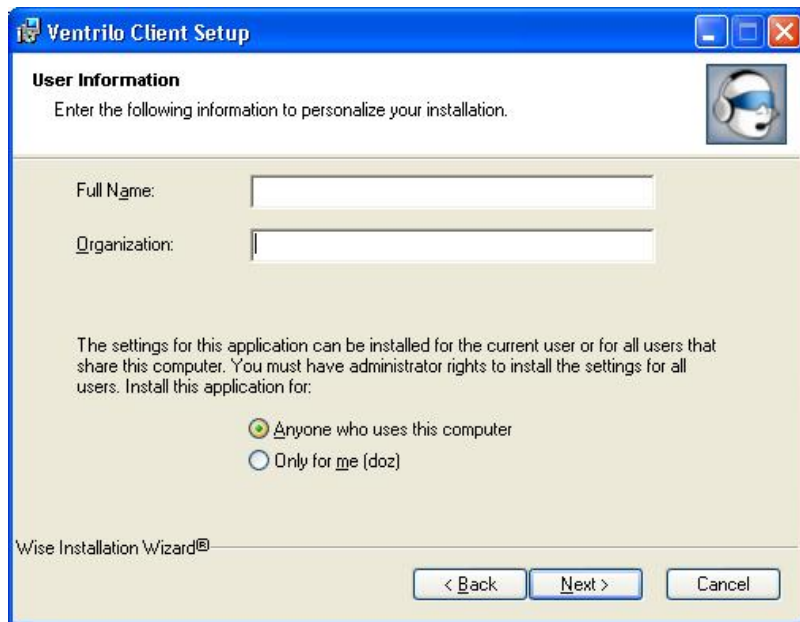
Ventrilo Client Setup

User Information

Enter the following information to personalize your installation.

Full Name:

Organization:

The settings for this application can be installed for the current user or for all users that share this computer. You must have administrator rights to install the settings for all users. Install this application for:

Anyone who uses this computer

Only for me (doz)

Wise Installation Wizard®

< Back

Next >

Cancel